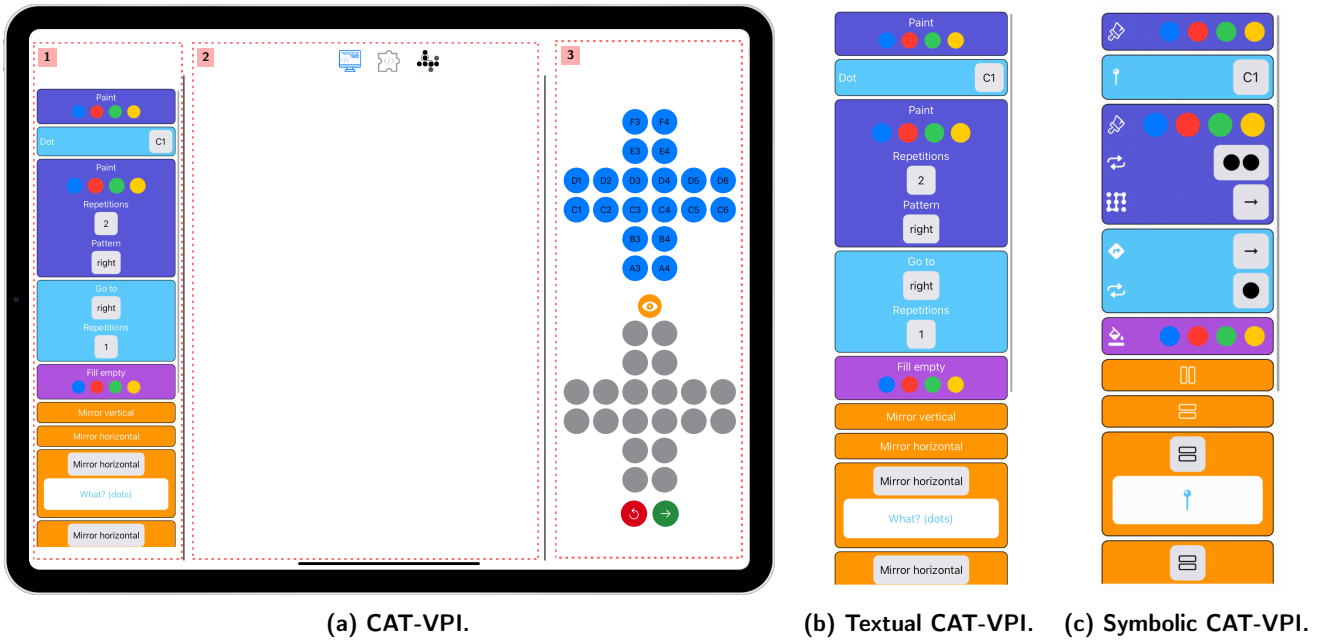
1

Paint

Dot C1

Paint

Repetitions

2

Pattern

right

Go to

right

Repetitions

1

Fill empty

Mirror vertical

Mirror horizontal

Mirror horizontal

What? (dots)

Mirror horizontal

2

3

| | | F3 | F4 | | |
|---|---|---|---|---|---|
| | | E3 | E4 | | |
| D1 | D2 | D3 | D4 | D5 | D6 |
| C1 | C2 | C3 | C4 | C5 | C6 |
| | | B3 | B4 | | |
| | | A3 | A4 | | |

Paint

Dot C1

Paint

Repetitions

2

Pattern

right

Go to

right

Repetitions

1

Fill empty

Mirror vertical

Mirror horizontal

Mirror horizontal

What? (dots)

Mirror horizontal

C1

(a) CAT-VPI.

(b) Textual CAT-VPI.

(c) Symbolic CAT-VPI.